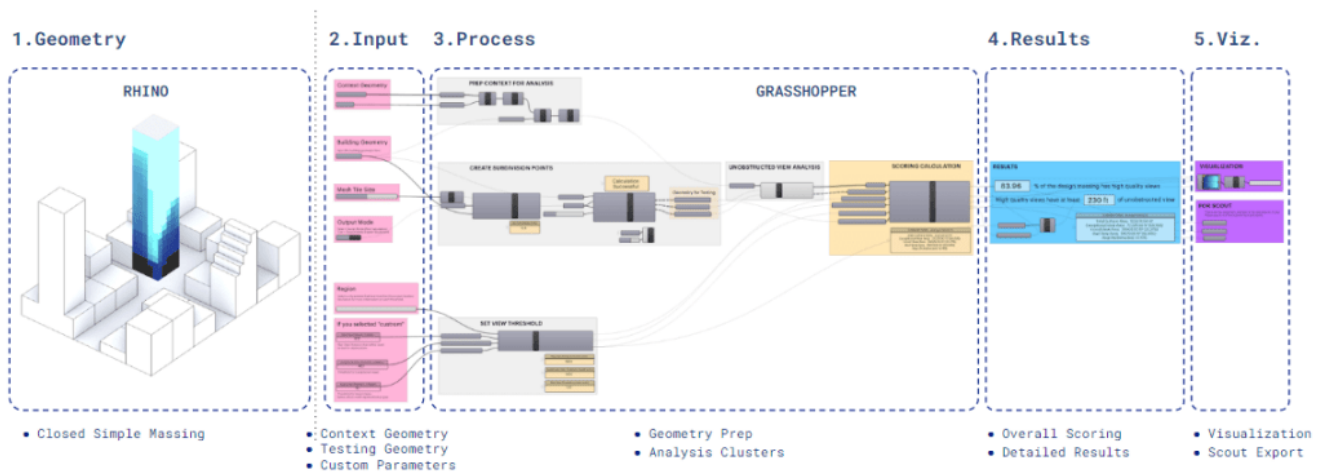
1.Geometry

RHINO

• Closed Simple Massing

2.Input

Context Geometry
Building Geometry
Mesh Tile Size
Output Mode
Region
If you selected "custom"

• Context Geometry
• Testing Geometry
• Custom Parameters

3.Process

GRASSHOPPER

PREP CONTEXT FOR ANALYSIS
CREATE SUBDIVISION POINTS
Calculation Successful
Geometry for Testing
UNOBSTRUCTED VIEW ANALYSIS
SCORING CALCULATION
SET VIEW THRESHOLD

• Geometry Prep
• Analysis Clusters

4.Results

RESULTS
83.06 % of the design massing has high quality views
High quality views have at least 230 ft of unobstructed view

• Overall Scoring
• Detailed Results

5.Viz.

VISUALIZATION
FOR SCOUT

• Visualization
• Scout Export